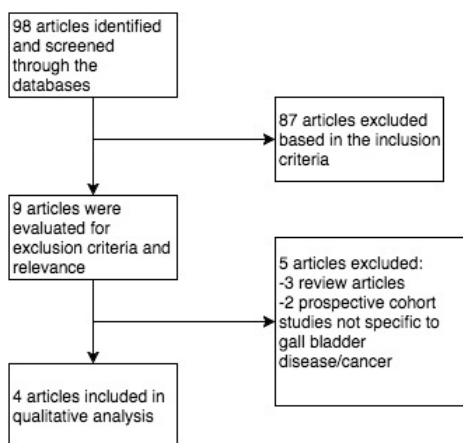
98 articles identified and screened through the databases

87 articles excluded based in the inclusion criteria

9 articles were evaluated for exclusion criteria and relevance

5 articles excluded:
-3 review articles
-2 prospective cohort studies not specific to gall bladder disease/cancer

4 articles included in qualitative analysis